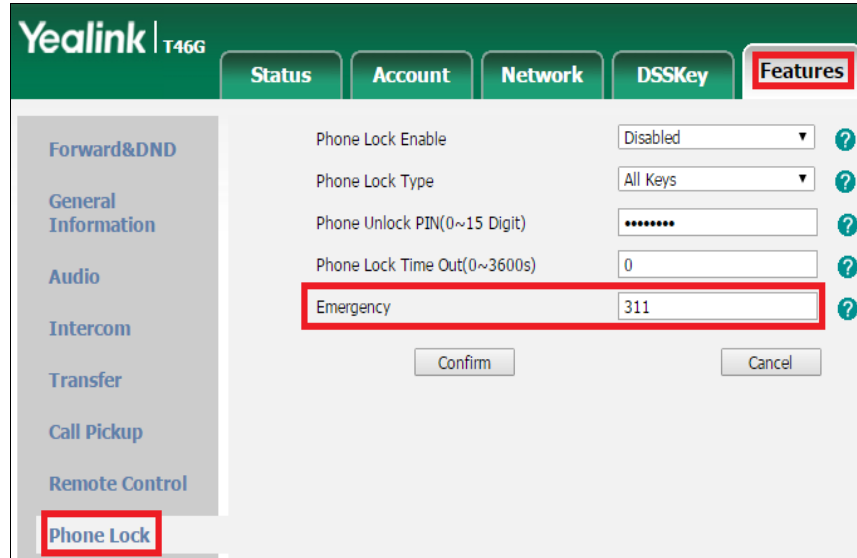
Yealink | T46G

Status
Account
Network
DSSKey
Features

Forward&DND
General Information
Audio
Intercom
Transfer
Call Pickup
Remote Control
Phone Lock

| | | |
|---|---|---|
| Phone Lock Enable | Disabled | ? |
| Phone Lock Type | All Keys | ? |
| Phone Unlock PIN(0~15 Digit) | •••••••• | ? |
| Phone Lock Time Out(0~3600s) | 0 | ? |
| Emergency | 311 | ? |

Confirm
Cancel